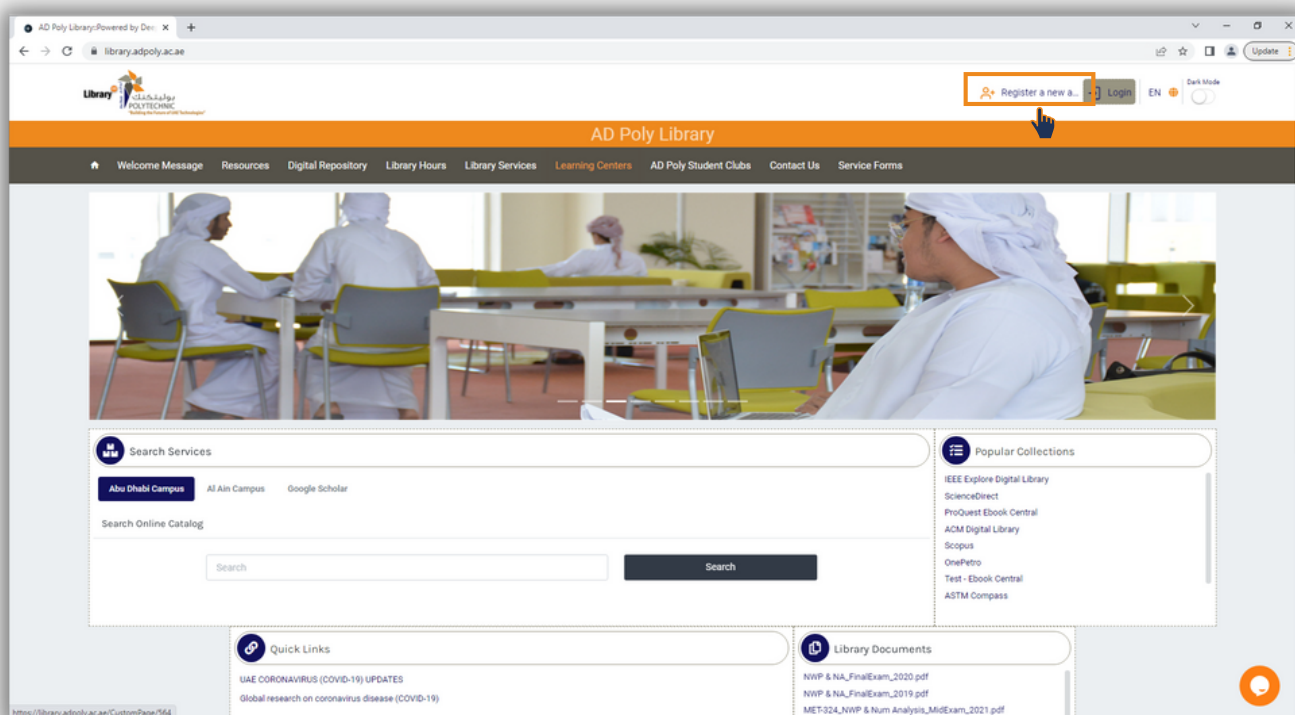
AD Poly Library:Powered by Dee ×
+
library.adpoly.ac.ae
Update

Library بوليتكنك POLYTECHNIC "Building the Future of UAE Technologies"

Register a new a... Login EN Dark Mode

AD Poly Library

Welcome Message Resources Digital Repository Library Hours Library Services Learning Centers AD Poly Student Clubs Contact Us Service Forms

Search Services

Abu Dhabi Campus Al Ain Campus Google Scholar

Search Online Catalog

Search
Search

Popular Collections

IEEE Explore Digital Library
ScienceDirect
ProQuest Ebook Central
ACM Digital Library
Scopus
OnePetro
Test - Ebook Central
ASTM Compass

Quick Links

UAE CORONAVIRUS (COVID-19) UPDATES
Global research on coronavirus disease (COVID-19)

Library Documents

NWP & NA_FinalExam_2020.pdf
NWP & NA_FinalExam_2019.pdf
MET-324_NWP & Num Analysis_MidExam_2021.pdf

https://library.adpoly.ac.ae/CustomPage/564